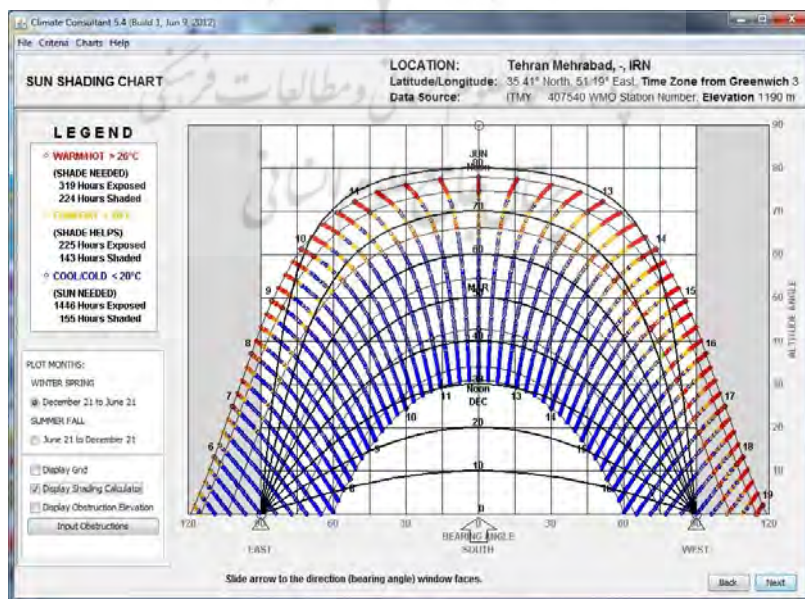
Climate Consultant 5.4 (Build 1, Jun 9, 2012)
File Criteria Charts Help

SUN SHADING CHART

LOCATION: Tehran Mehrabad, -, IRN
Latitude/Longitude: 35.41° North, 51.19° East, Time Zone from Greenwich 3
Data Source: ITMY 407540 WMO Station Number, Elevation 1190 m

LEGEND
WARM/HOT > 26°C
(SHADE NEEDED)
319 Hours Exposed
224 Hours Shaded
COMFORT > 20°C
(SHADE HELPS)
225 Hours Exposed
143 Hours Shaded
COOL/COLD < 20°C
(SUN NEEDED)
1446 Hours Exposed
155 Hours Shaded

PLOT MONTHS:
WINTER SPRING
December 21 to June 21
SUMMER FALL
June 21 to December 21

Display Grid
Display Shading Calculator
Display Obstruction Elevation
Input Obstructions

JUN
Noon
MAR
Noon
DEC
14 13 10 14 9 15 8 16 7 17 6 18 19 11 13 12 10 14 5 15 6 18
90 80 70 60 50 40 30 20 10
80 70 60 50 40 30 20 10 0
ALTITUDE ANGLE
120 90 60 30 0 30 60 90 120
EAST
BEARING ANGLE
SOUTH
WEST

Slide arrow to the direction (bearing angle) window faces.
Back Next